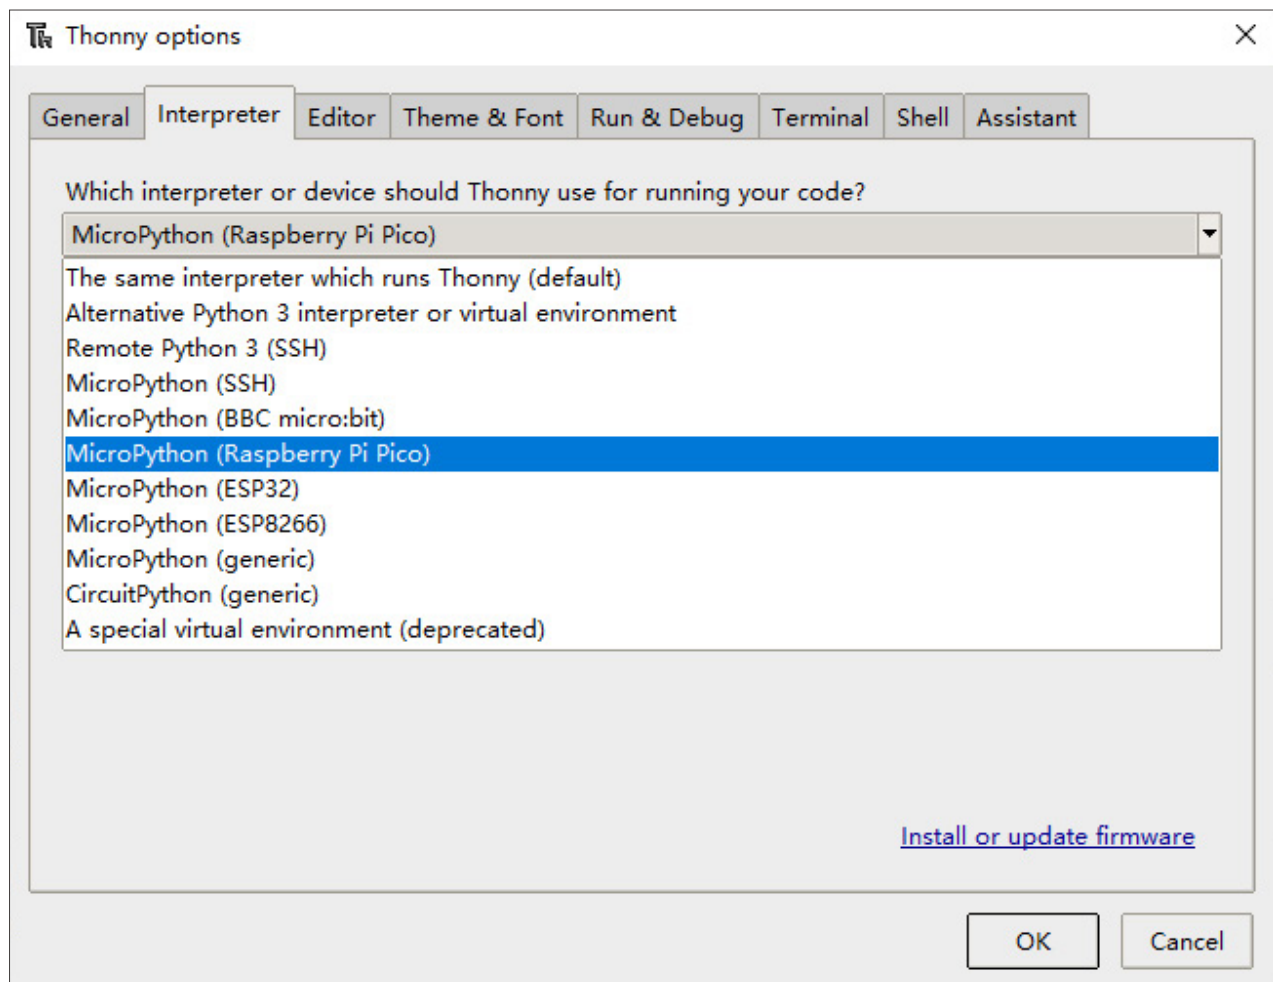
Thonny options

General | Interpreter | Editor | Theme & Font | Run & Debug | Terminal | Shell | Assistant

Which interpreter or device should Thonny use for running your code?

MicroPython (Raspberry Pi Pico)

The same interpreter which runs Thonny (default)
Alternative Python 3 interpreter or virtual environment
Remote Python 3 (SSH)
MicroPython (SSH)
MicroPython (BBC micro:bit)
MicroPython (Raspberry Pi Pico)
MicroPython (ESP32)
MicroPython (ESP8266)
MicroPython (generic)
CircuitPython (generic)
A special virtual environment (deprecated)

Install or update firmware

OK
Cancel